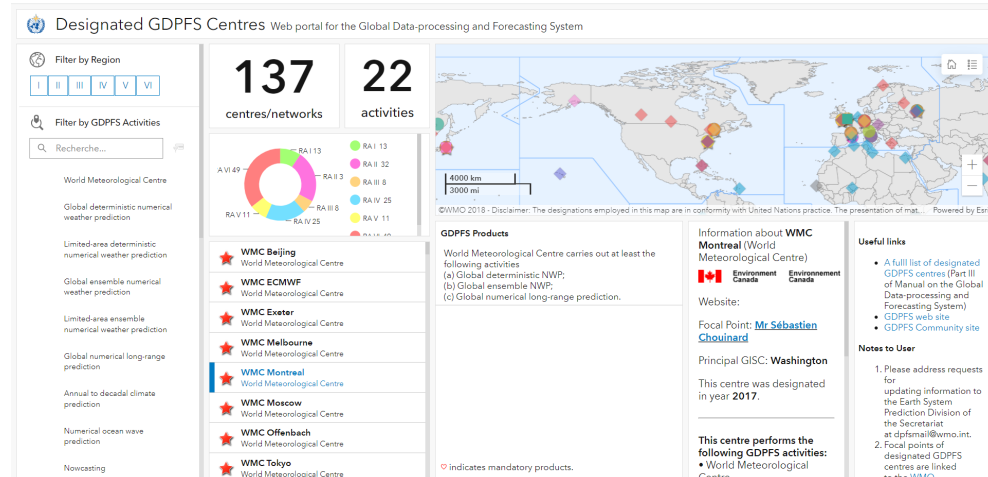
Designated GDPFS Centres Web portal for the Global Data-processing and Forecasting System

Filter by Region

I II III IV V VI

Filter by GDPFS Activities

Recherche...

World Meteorological Centre

Global deterministic numerical weather prediction

Limited-area deterministic numerical weather prediction

Global ensemble numerical weather prediction

Limited-area ensemble numerical weather prediction

Global numerical long-range prediction

Annual to decadal climate prediction

Numerical ocean wave prediction

Nowcasting

137
centres/networks

22
activities

RA I 13
RA II 32
RA III 8
RA IV 25
RA V 11
RA VI 49

A VI 49
RA I 13
RA II 3
RA III 8
RA IV 25
RA V 11

4000 km
3000 mi

©WMO 2018 - Disclaimer: The designations employed in this map are in conformity with United Nations practice. The presentation of mat... Powered by Esri

WMC Beijing
World Meteorological Centre

WMC ECMWF
World Meteorological Centre

WMC Exeter
World Meteorological Centre

WMC Melbourne
World Meteorological Centre

WMC Montreal
World Meteorological Centre

WMC Moscow
World Meteorological Centre

WMC Offenbach
World Meteorological Centre

WMC Tokyo
World Meteorological Centre

GDPFS Products

World Meteorological Centre carries out at least the following activities
(a) Global deterministic NWP;
(b) Global ensemble NWP;
(c) Global numerical long-range prediction.

♡ indicates mandatory products.

Information about WMC Montreal (World Meteorological Centre)

Environment Canada Environnement Canada

Website:

Focal Point: Mr Sébastien Chouinard

Principal GISC: Washington

This centre was designated in year 2017.

This centre performs the following GDPFS activities:
• World Meteorological Centre

Useful links

• A fulll list of designated GDPFS centres (Part III of Manual on the Global Data-processing and Forecasting System)
• GDPFS web site
• GDPFS Community site

Notes to User

1. Please address requests for updating information to the Earth System Prediction Division of the Secretariat at dpfsmail@wmo.int.
2. Focal points of designated GDPFS centres are linked to the WMO